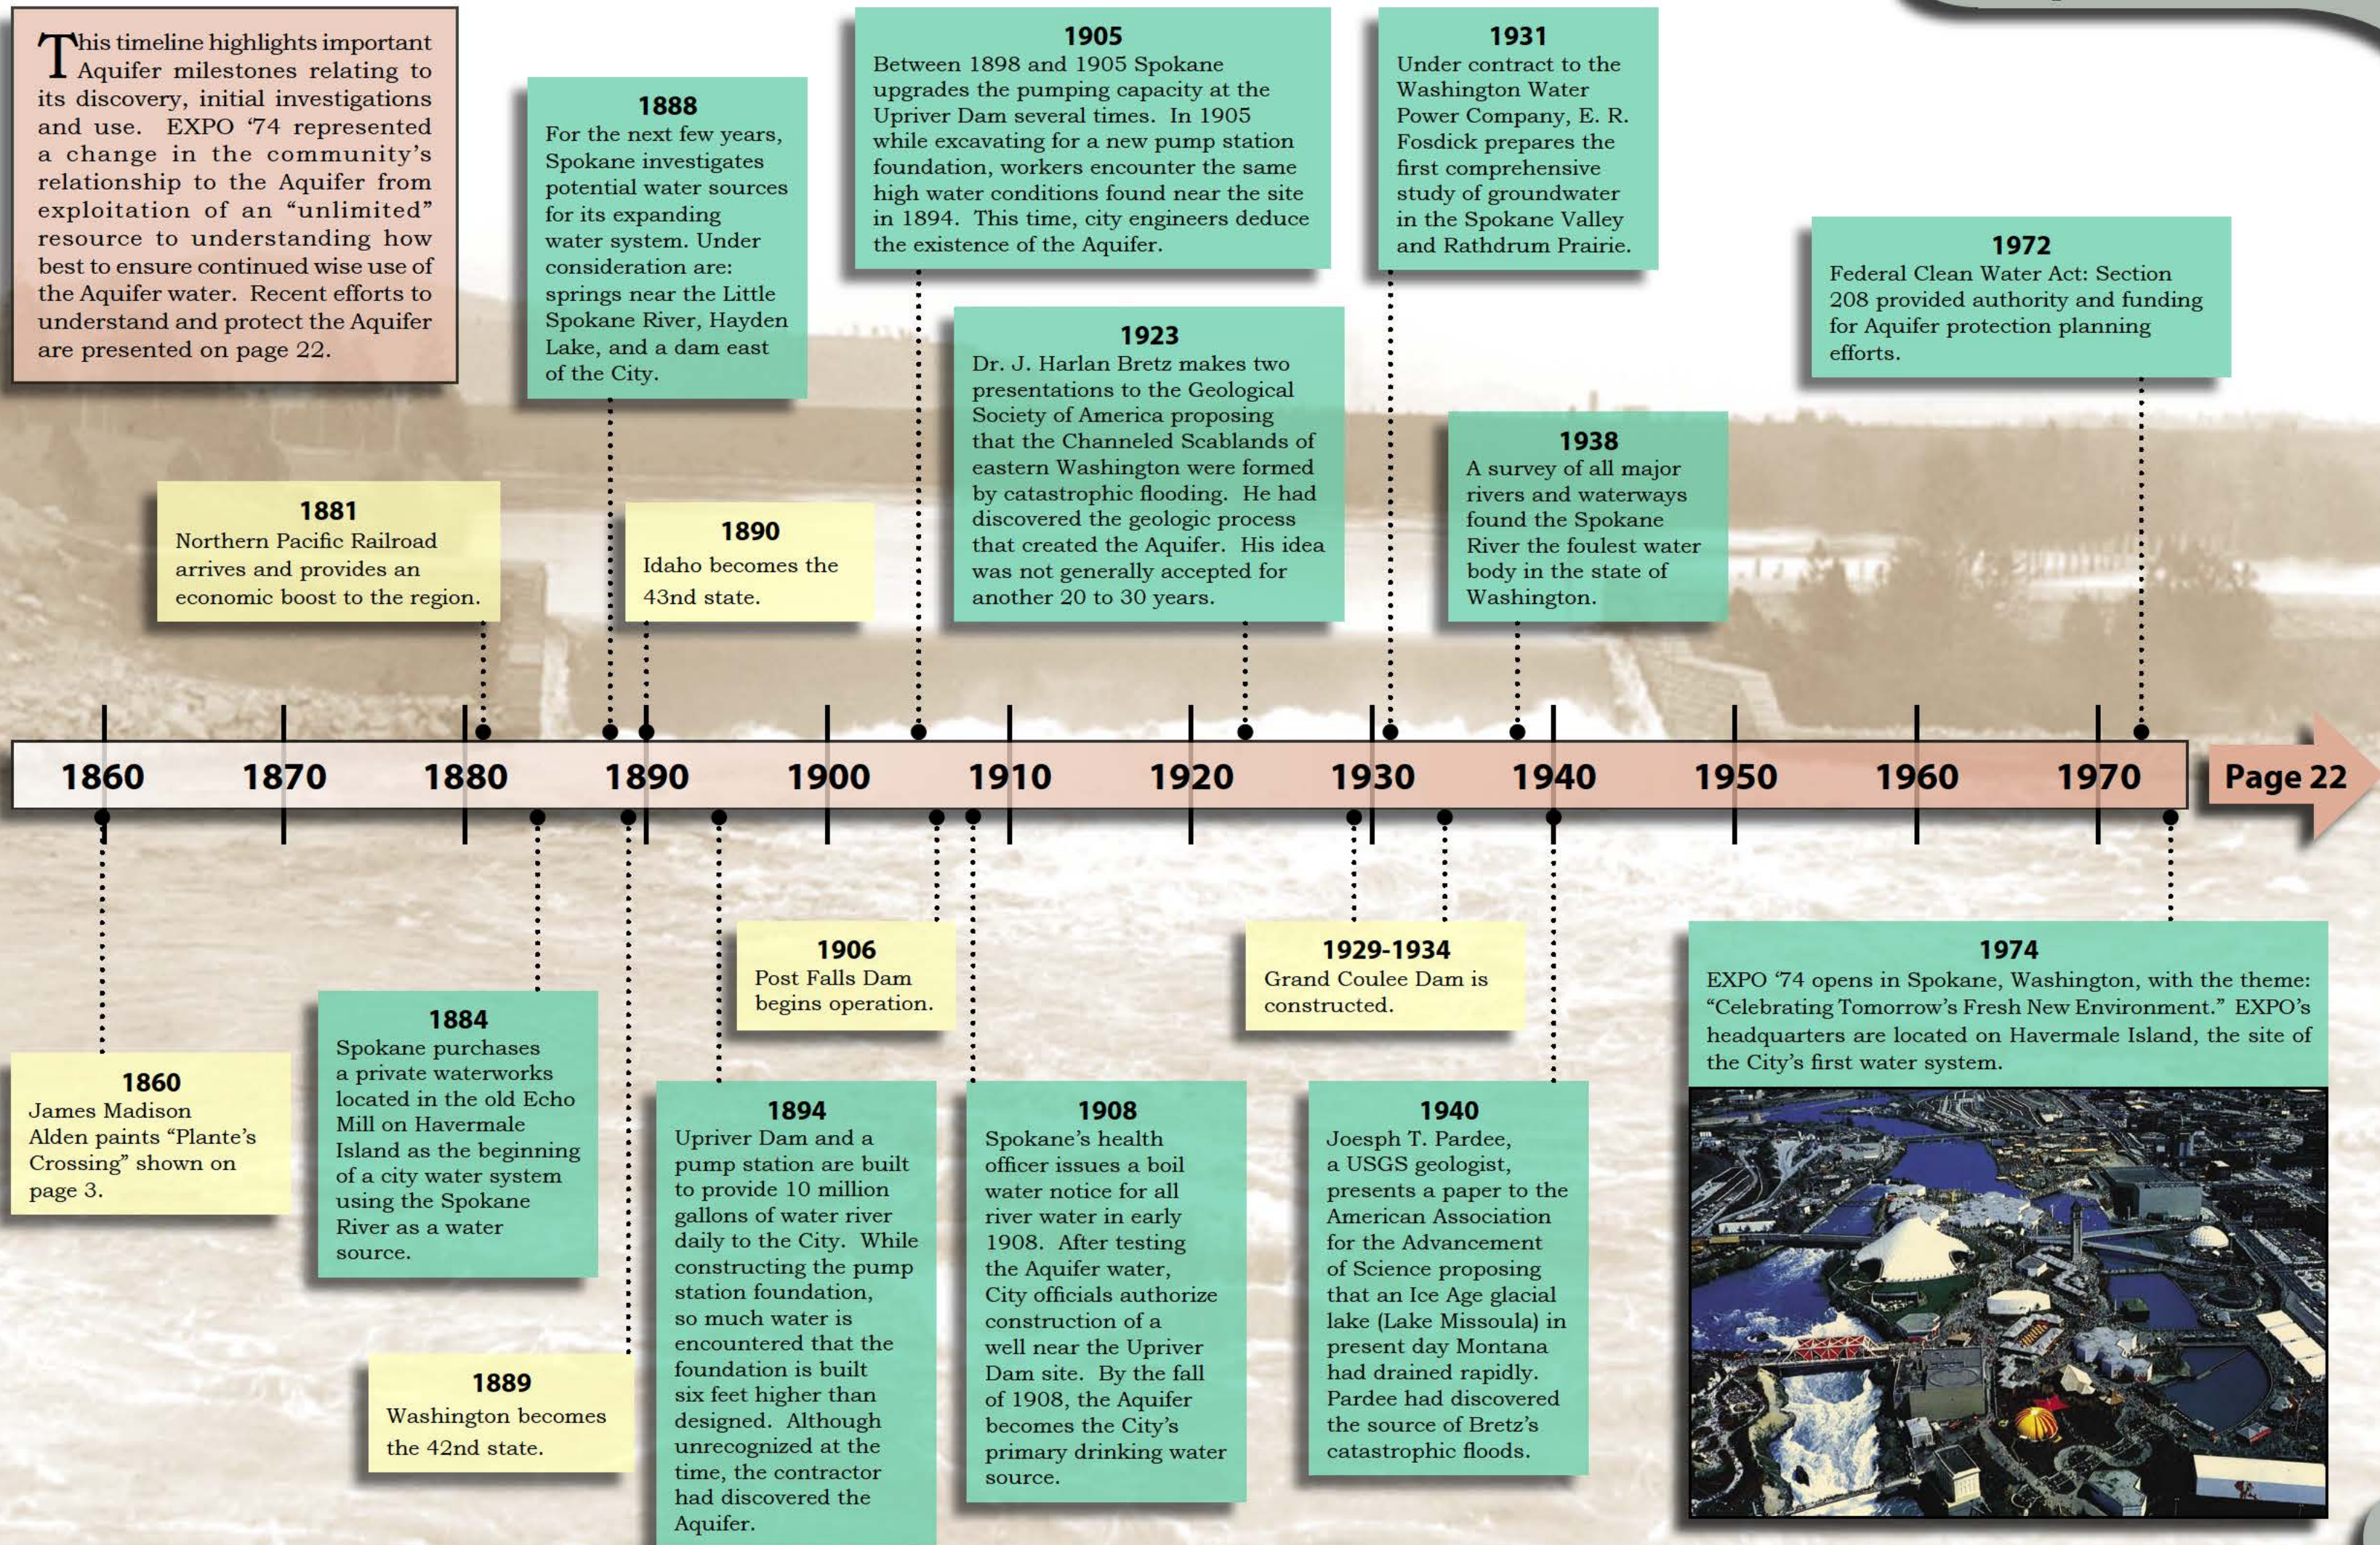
This timeline highlights important Aquifer milestones relating to its discovery, initial investigations and use. EXPO '74 represented a change in the community's relationship to the Aquifer from exploitation of an "unlimited" resource to understanding how best to ensure continued wise use of the Aquifer water. Recent efforts to understand and protect the Aquifer are presented on page 22.

1888
For the next few years, Spokane investigates potential water sources for its expanding water system. Under consideration are: springs near the Little Spokane River, Hayden Lake, and a dam east of the City.

1905
Between 1898 and 1905 Spokane upgrades the pumping capacity at the Upriver Dam several times. In 1905 while excavating for a new pump station foundation, workers encounter the same high water conditions found near the site in 1894. This time, city engineers deduce the existence of the Aquifer.

1931
Under contract to the Washington Water Power Company, E. R. Fosdick prepares the first comprehensive study of groundwater in the Spokane Valley and Rathdrum Prairie.

1972
Federal Clean Water Act: Section 208 provided authority and funding for Aquifer protection planning efforts.

1923
Dr. J. Harlan Bretz makes two presentations to the Geological Society of America proposing that the Channeled Scablands of eastern Washington were formed by catastrophic flooding. He had discovered the geologic process that created the Aquifer. His idea was not generally accepted for another 20 to 30 years.

1938
A survey of all major rivers and waterways found the Spokane River the foulest water body in the state of Washington.

1881
Northern Pacific Railroad arrives and provides an economic boost to the region.

1890
Idaho becomes the 43nd state.

1860 1870 1880 1890 1900 1910 1920 1930 1940 1950 1960 1970 Page 22

1906
Post Falls Dam begins operation.

1929-1934
Grand Coulee Dam is constructed.

1974
EXPO '74 opens in Spokane, Washington, with the theme: "Celebrating Tomorrow's Fresh New Environment." EXPO's headquarters are located on Havermale Island, the site of the City's first water system.

1860
James Madison Alden paints "Plante's Crossing" shown on page 3.

1884
Spokane purchases a private waterworks located in the old Echo Mill on Havermale Island as the beginning of a city water system using the Spokane River as a water source.

1894
Upriver Dam and a pump station are built to provide 10 million gallons of water river daily to the City. While constructing the pump station foundation, so much water is encountered that the foundation is built six feet higher than designed. Although unrecognized at the time, the contractor had discovered the Aquifer.

1908
Spokane's health officer issues a boil water notice for all river water in early 1908. After testing the Aquifer water, City officials authorize construction of a well near the Upriver Dam site. By the fall of 1908, the Aquifer becomes the City's primary drinking water source.

1940
Joesph T. Pardee, a USGS geologist, presents a paper to the American Association for the Advancement of Science proposing that an Ice Age glacial lake (Lake Missoula) in present day Montana had drained rapidly. Pardee had discovered the source of Bretz's catastrophic floods.

1889
Washington becomes the 42nd state.